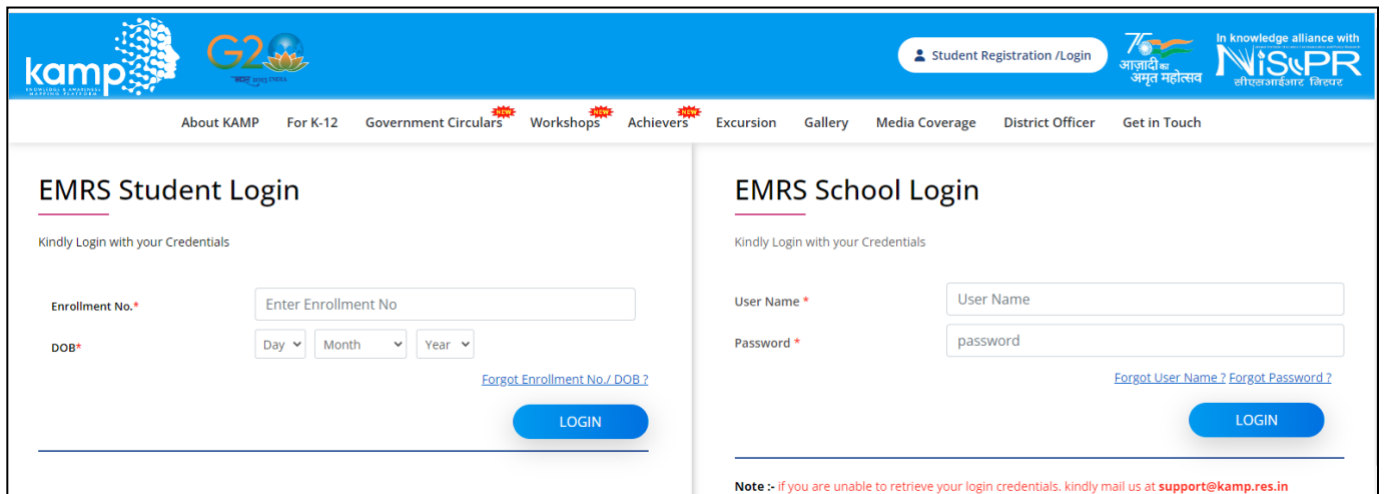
kamp
KNOWLEDGE & AWARENESS MAPPING PLATFORM

G20

Student Registration /Login

75 आज़ादी का अमृत महोत्सव

In knowledge alliance with
NISCPR
सीएसआईआर निस्पर

About KAMP For K-12 Government Circulars NEW Workshops NEW Achievers NEW Excursion Gallery Media Coverage District Officer Get in Touch

EMRS Student Login

Kindly Login with your Credentials

Enrollment No.* Enter Enrollment No

DOB* Day Month Year

Forgot Enrollment No./ DOB ?

LOGIN

EMRS School Login

Kindly Login with your Credentials

User Name * User Name

Password * password

Forgot User Name ? Forgot Password ?

LOGIN

Note :- if you are unable to retrieve your login credentials. kindly mail us at support@kamp.res.in